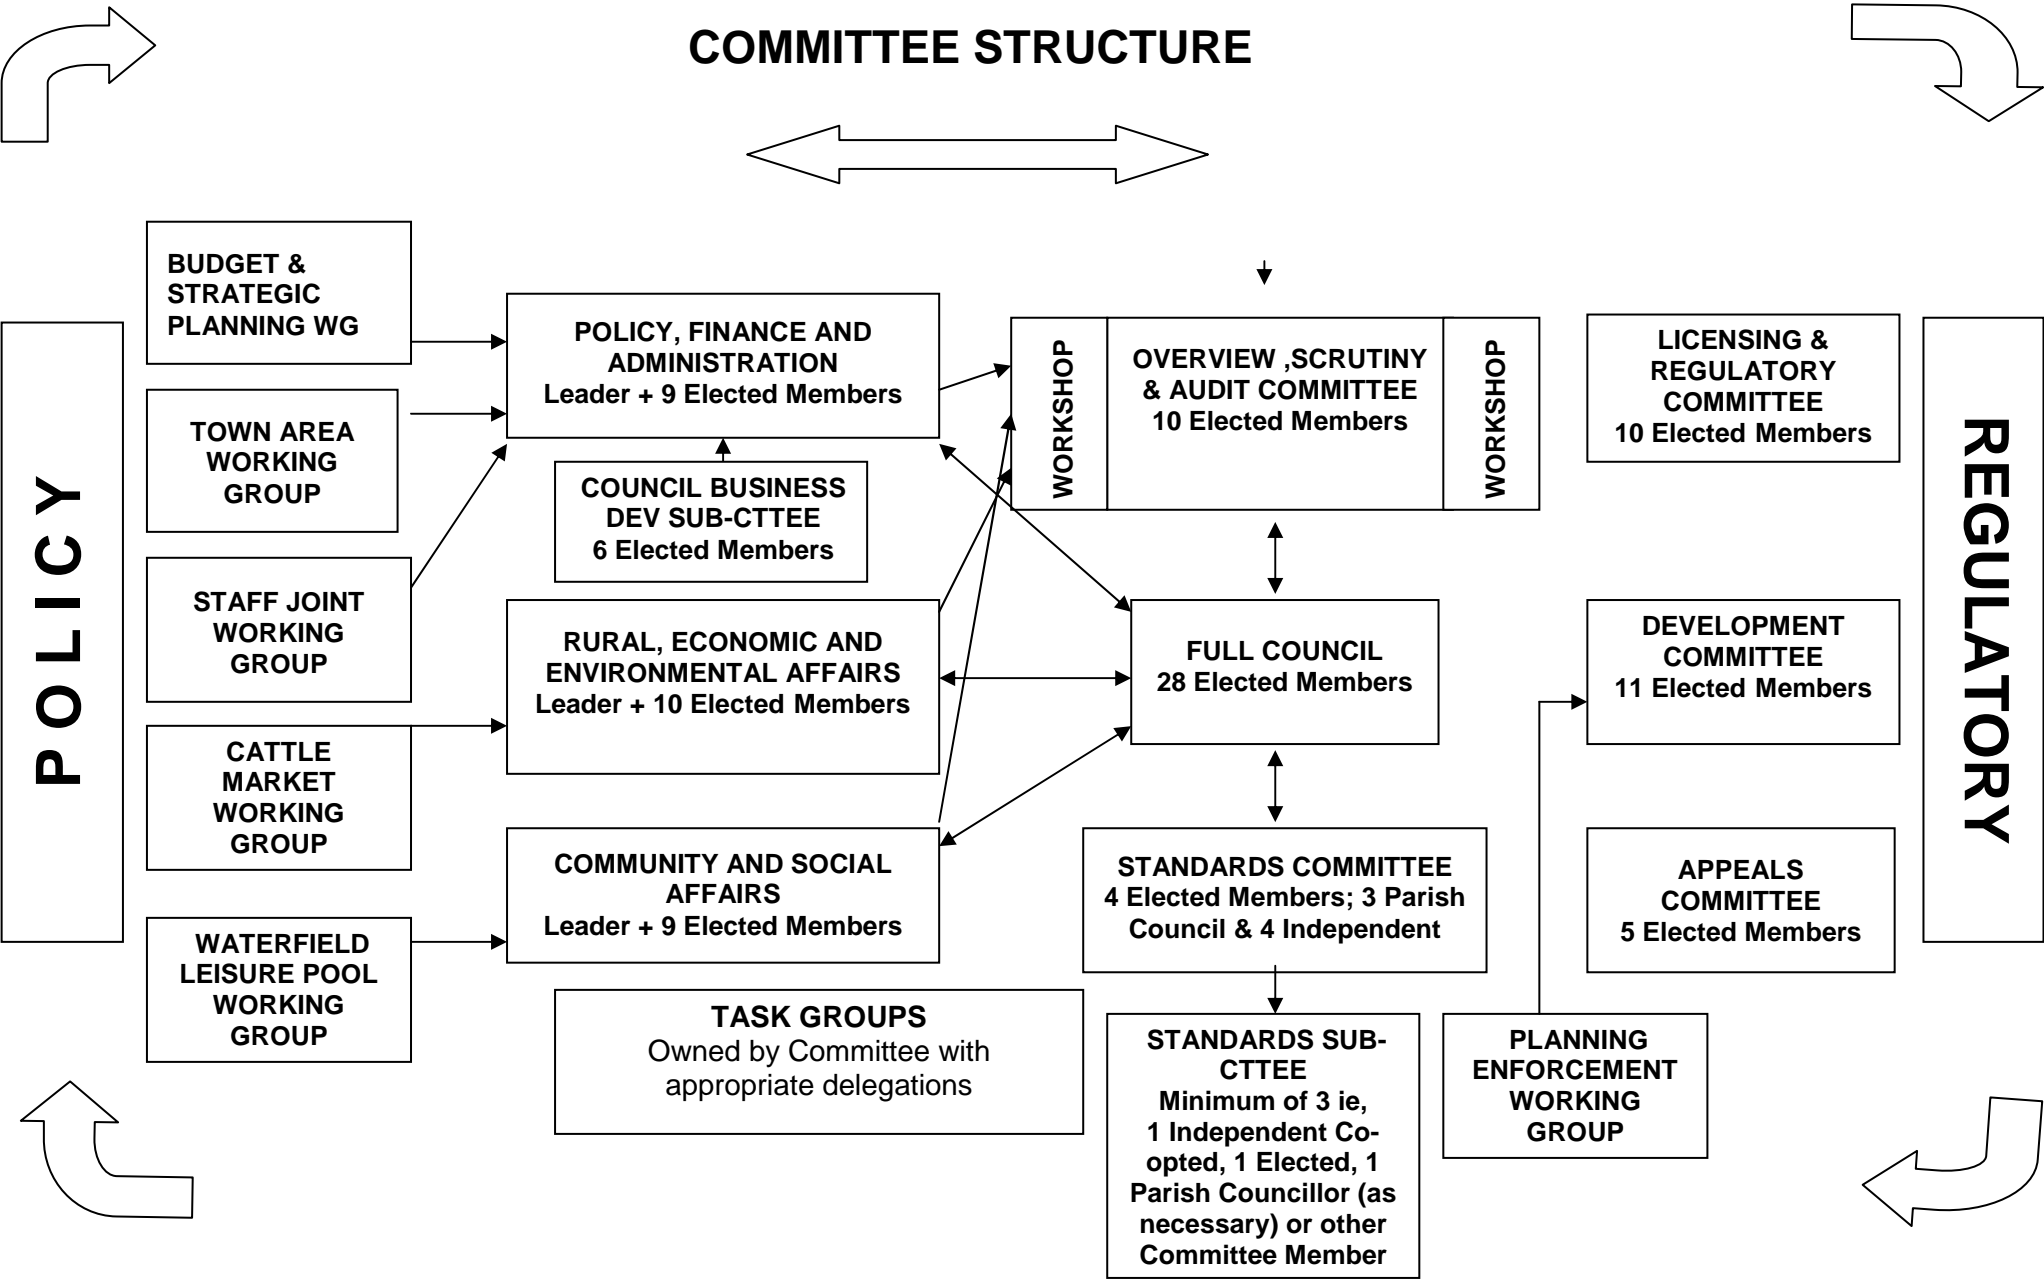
COMMITTEE STRUCTURE

POLICY

BUDGET & STRATEGIC PLANNING WG

TOWN AREA WORKING GROUP

STAFF JOINT WORKING GROUP

CATTLE MARKET WORKING GROUP

WATERFIELD LEISURE POOL WORKING GROUP

POLICY, FINANCE AND ADMINISTRATION
Leader + 9 Elected Members

COUNCIL BUSINESS DEV SUB-CTTEE
6 Elected Members

RURAL, ECONOMIC AND ENVIRONMENTAL AFFAIRS
Leader + 10 Elected Members

COMMUNITY AND SOCIAL AFFAIRS
Leader + 9 Elected Members

TASK GROUPS
Owned by Committee with appropriate delegations

WORKSHOP

OVERVIEW ,SCRUTINY & AUDIT COMMITTEE
10 Elected Members

WORKSHOP

FULL COUNCIL
28 Elected Members

STANDARDS COMMITTEE
4 Elected Members; 3 Parish Council & 4 Independent

STANDARDS SUB-CTTEE
Minimum of 3 ie, 1 Independent Co-opted, 1 Elected, 1 Parish Councillor (as necessary) or other Committee Member

LICENSING & REGULATORY COMMITTEE
10 Elected Members

DEVELOPMENT COMMITTEE
11 Elected Members

APPEALS COMMITTEE
5 Elected Members

PLANNING ENFORCEMENT WORKING GROUP

REGULATORY